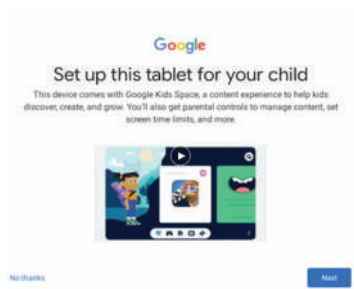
Google

Set up this tablet for your child

This device comes with Google Kids Space, a content experience to help kids discover, create, and grow. You'll also get parental controls to manage content, set screen time limits, and more

No thanks

Next